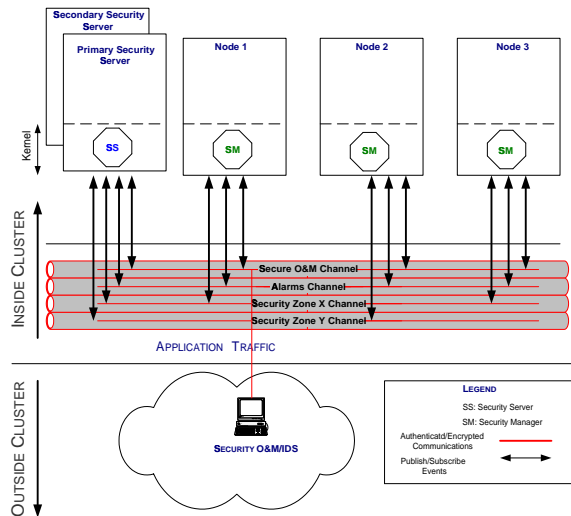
Secondary Security Server

Primary Security Server

Node 1

Node 2

Node 3

Kernel

SS

SM

SM

SM

INSIDE CLUSTER

Secure O&M Channel

Alarms Channel

Security Zone X Channel

Security Zone Y Channel

APPLICATION TRAFFIC

OUTSIDE CLUSTER

SECURITY O&M/IDS

LEGEND

SS: Security Server

SM: Security Manager

Authenticatd/Encrypted Communications

Publish/Subscribe Events